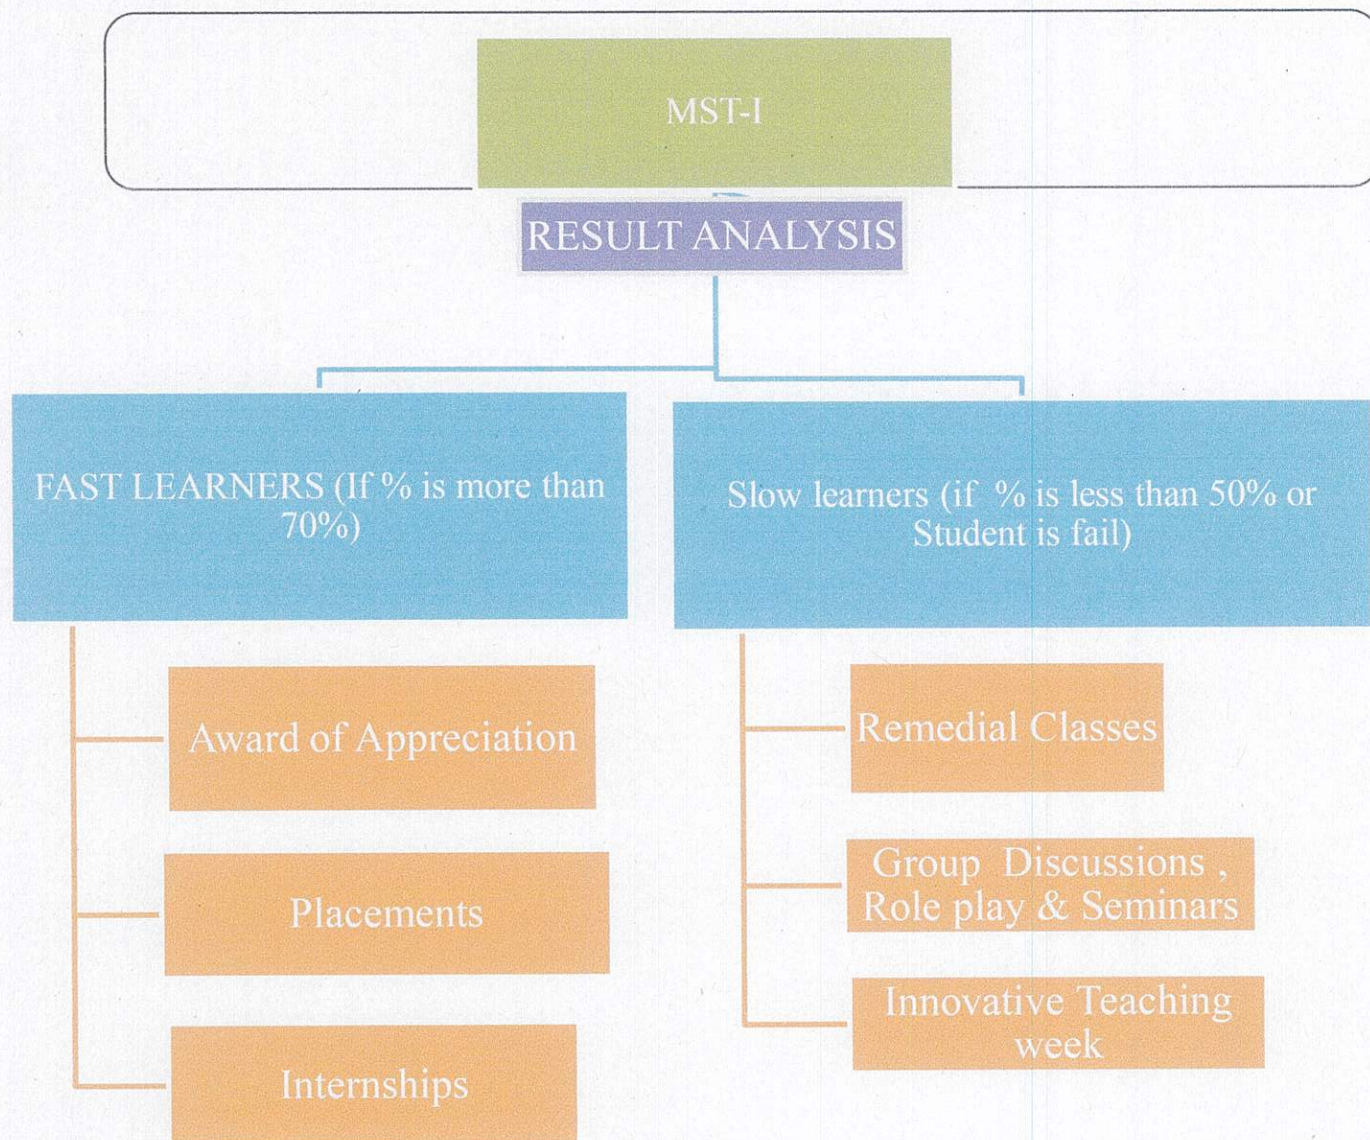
MST-I

RESULT ANALYSIS

FAST LEARNERS (If % is more than 70%)

Award of Appreciation

Placements

Internships

Slow learners (if % is less than 50% or Student is fail)

Remedial Classes

Group Discussions , Role play & Seminars

Innovative Teaching week